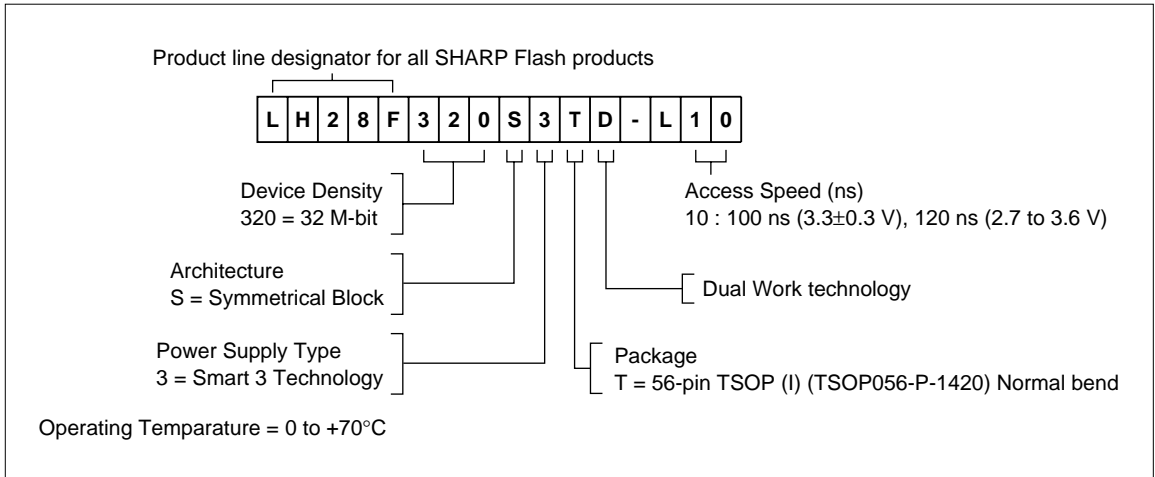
Product line designator for all SHARP Flash products

| L | H | 2 | 8 | F | 3 | 2 | 0 | S | 3 | T | D | - | L | 1 | 0 |
|---|---|---|---|---|---|---|---|---|---|---|---|---|---|---|---|

Device Density
320 = 32 M-bit

Access Speed (ns)
10 : 100 ns (3.3$\pm$0.3 V), 120 ns (2.7 to 3.6 V)

Architecture
S = Symmetrical Block

Dual Work technology

Power Supply Type
3 = Smart 3 Technology

Package
T = 56-pin TSOP (I) (TSOP056-P-1420) Normal bend

Operating Temparature = 0 to +70°C